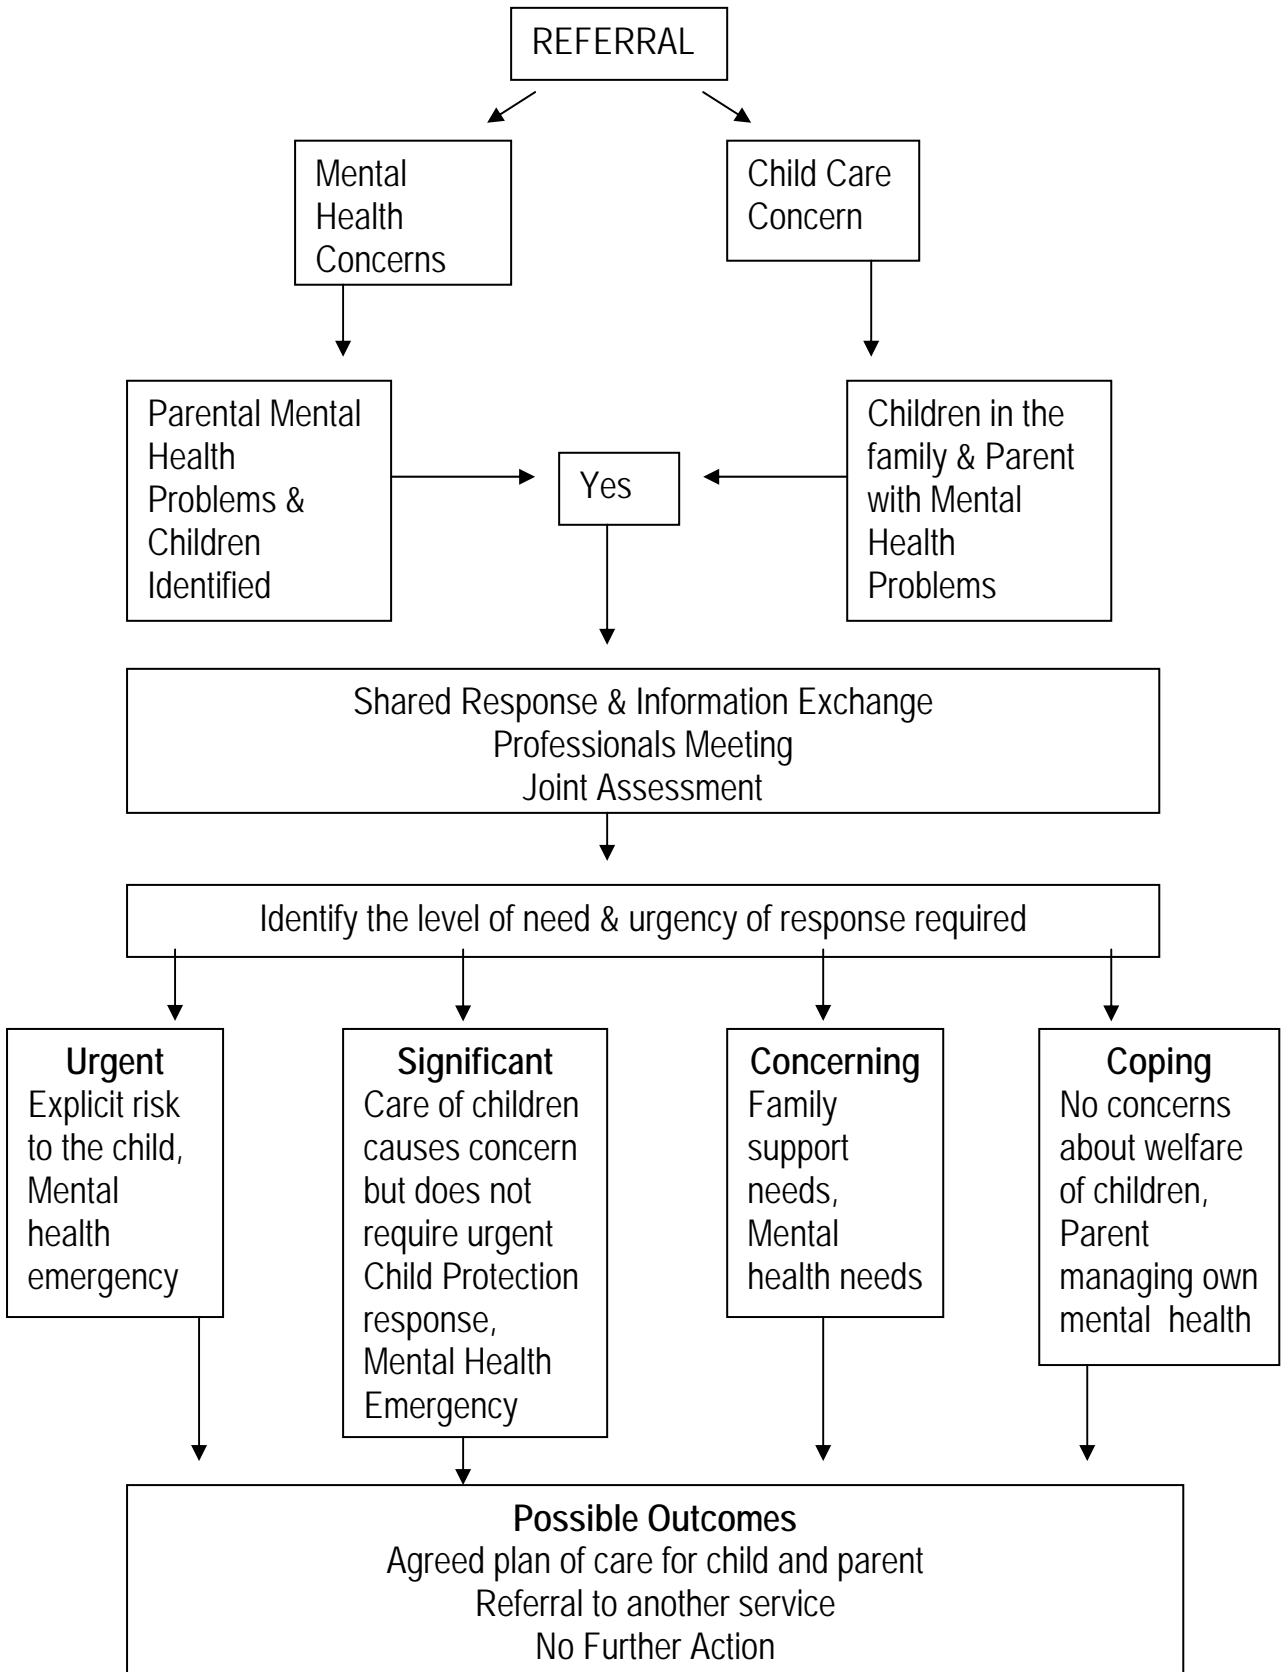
REFERRAL

Mental Health Concerns

Child Care Concern

Parental Mental Health Problems & Children Identified

Yes

Children in the family & Parent with Mental Health Problems

Shared Response & Information Exchange
Professionals Meeting
Joint Assessment

Identify the level of need & urgency of response required

**Urgent**
Explicit risk to the child, Mental health emergency

**Significant**
Care of children causes concern but does not require urgent Child Protection response, Mental Health Emergency

**Concerning**
Family support needs, Mental health needs

**Coping**
No concerns about welfare of children, Parent managing own mental health

**Possible Outcomes**
Agreed plan of care for child and parent
Referral to another service
No Further Action